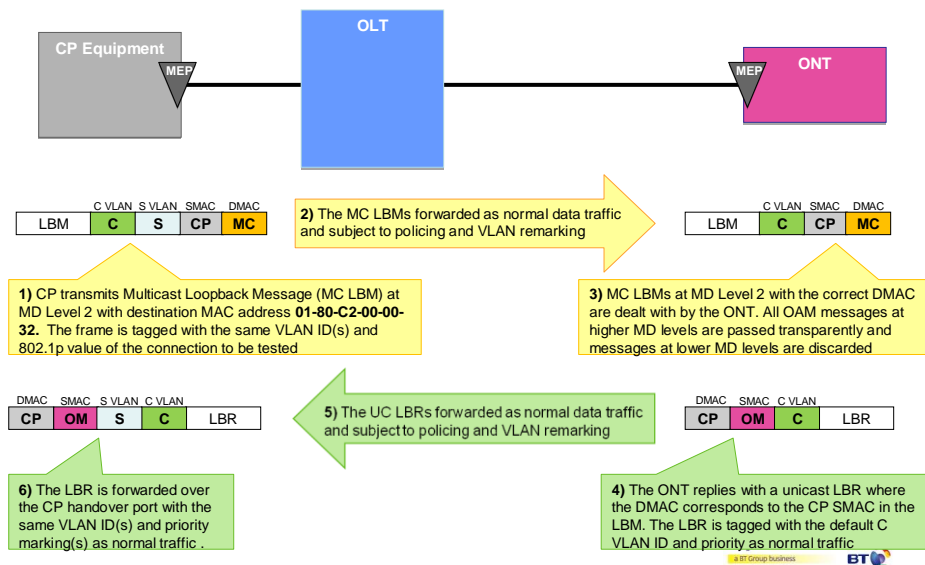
CP Equipment

MEP

OLT

MEP

ONT

| LBM | C VLAN<br>C | S VLAN<br>S | SMAC<br>CP | DMAC<br>MC |
|---|---|---|---|---|

2) The MC LBMs forwarded as normal data traffic and subject to policing and VLAN remarking

| LBM | C VLAN<br>C | SMAC<br>CP | DMAC<br>MC |
|---|---|---|---|

1) CP transmits Multicast Loopback Message (MC LBM) at MD Level 2 with destination MAC address 01-80-C2-00-00-32. The frame is tagged with the same VLAN ID(s) and 802.1p value of the connection to be tested

3) MC LBMs at MD Level 2 with the correct DMAC are dealt with by the ONT. All OAM messages at higher MD levels are passed transparently and messages at lower MD levels are discarded

| DMAC<br>CP | SMAC<br>OM | S VLAN<br>S | C VLAN<br>C | LBR |
|---|---|---|---|---|

5) The UC LBRs forwarded as normal data traffic and subject to policing and VLAN remarking

| DMAC<br>CP | SMAC<br>OM | C VLAN<br>C | LBR |
|---|---|---|---|

6) The LBR is forwarded over the CP handover port with the same VLAN ID(s) and priority marking(s) as normal traffic .

4) The ONT replies with a unicast LBR where the DMAC corresponds to the CP SMAC in the LBM. The LBR is tagged with the default C VLAN ID and priority as normal traffic

a BT Group business

BT